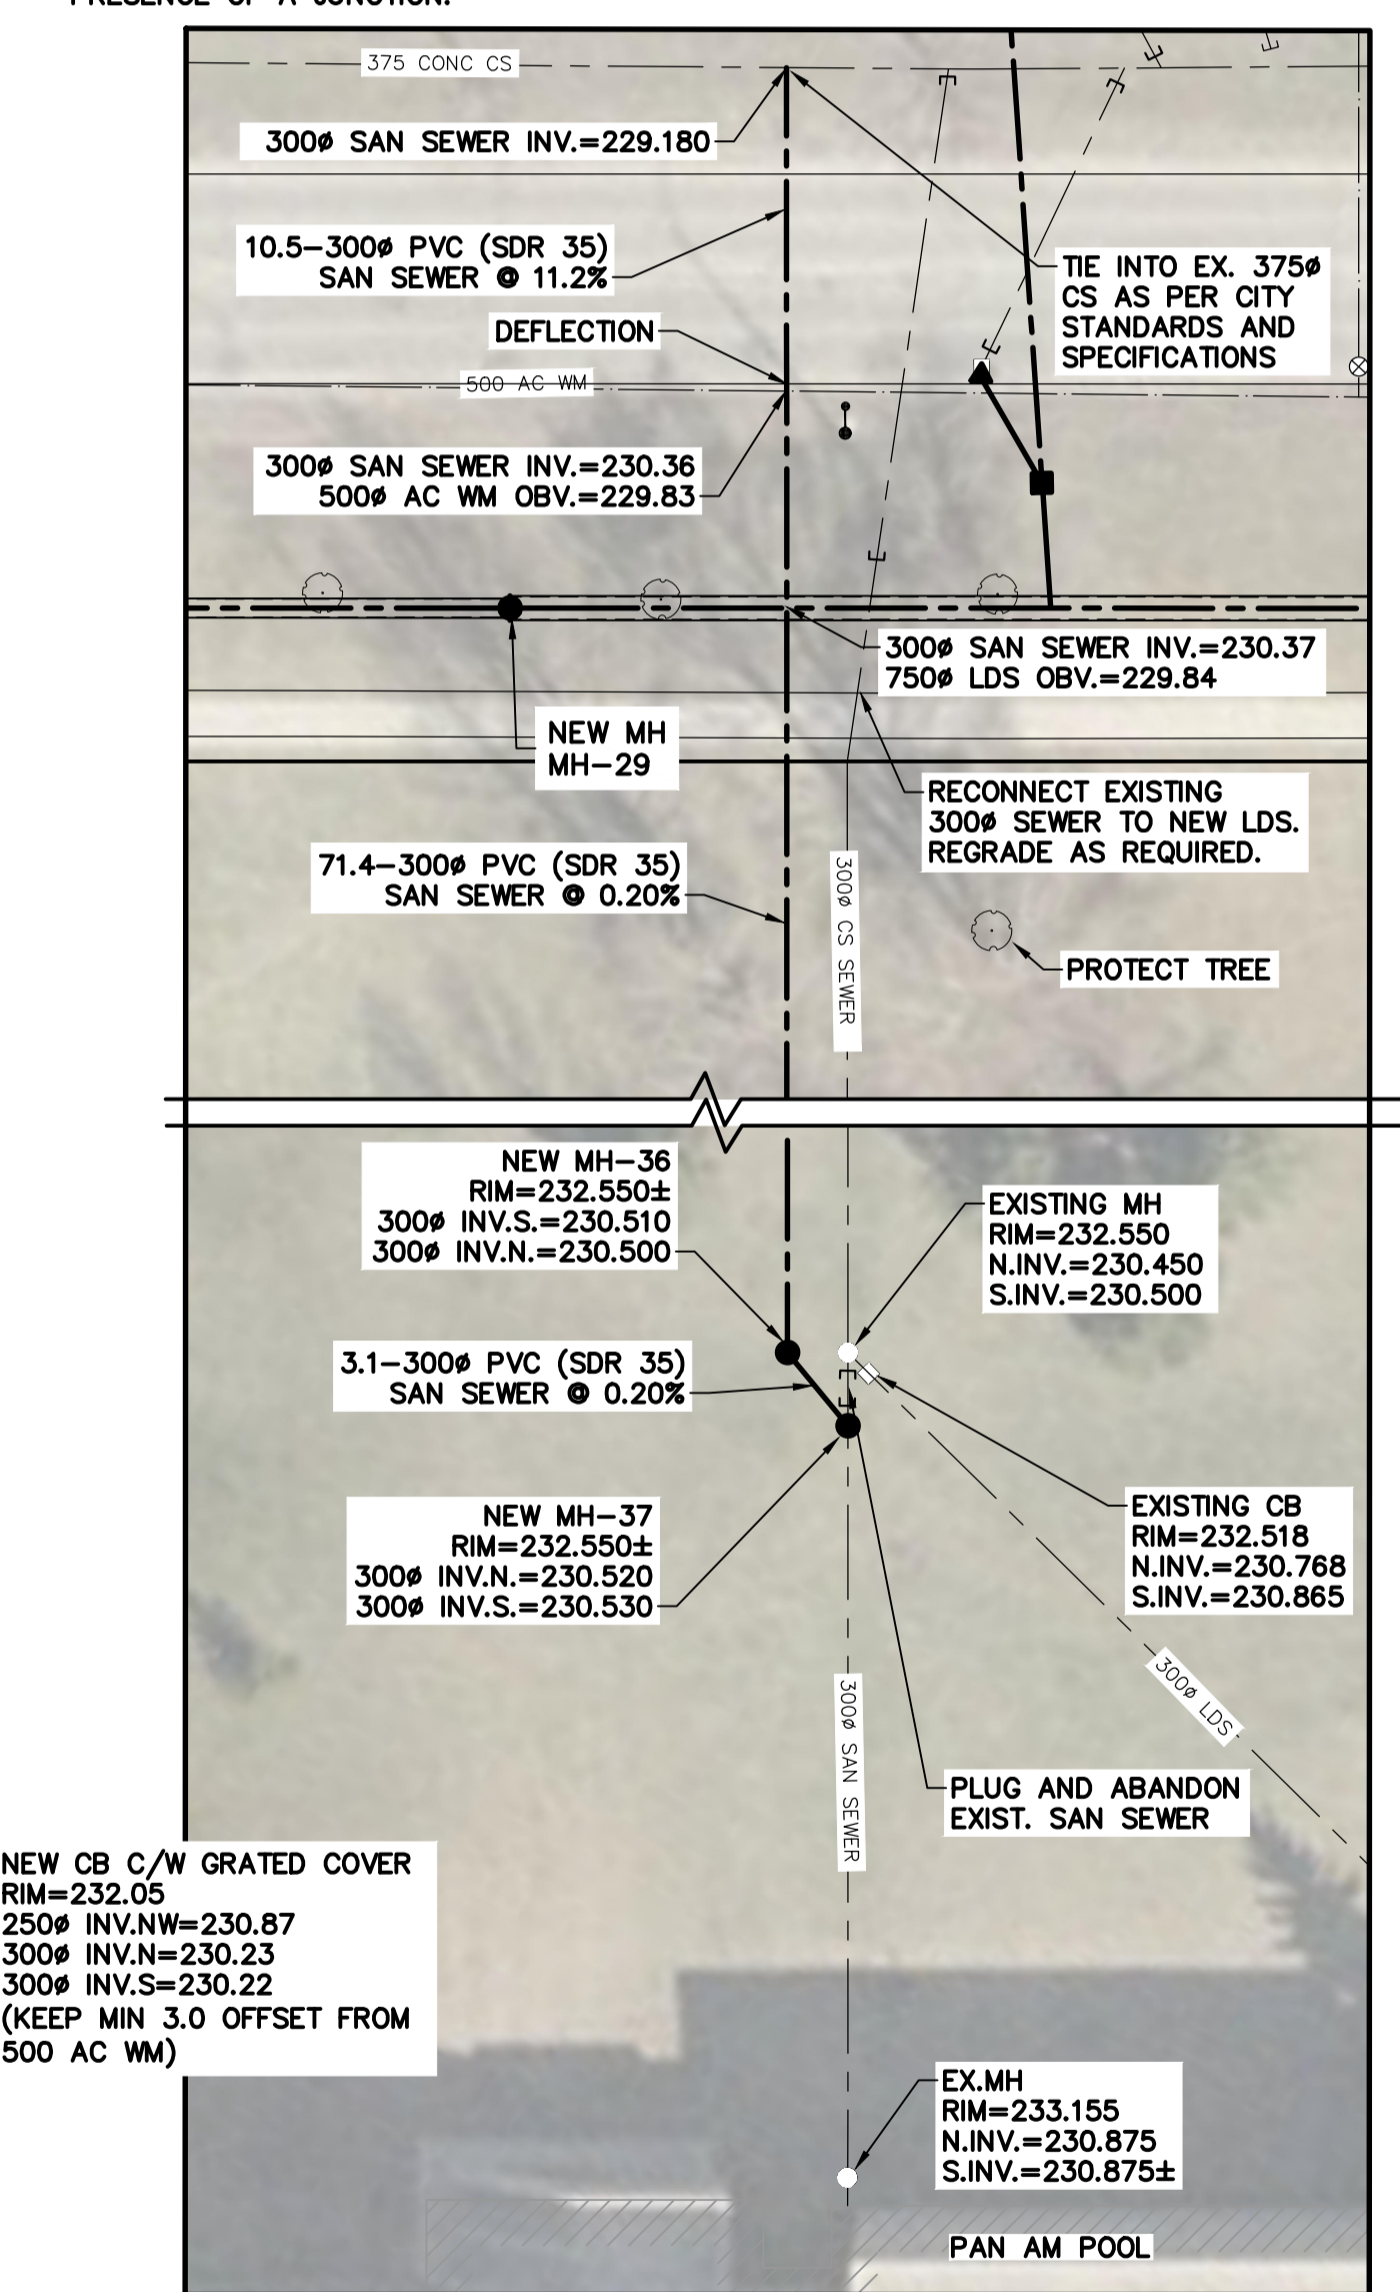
PRESENCE OF A JUNCTION.

375 CONC CS

300ø SAN SEWER INV.=229.180

10.5–300ø PVC (SDR 35) SAN SEWER @ 11.2%

TIE INTO EX. 375ø CS AS PER CITY STANDARDS AND SPECIFICATIONS

DEFLECTION

500 AC WM

300ø SAN SEWER INV.=230.36
500ø AC WM OBV.=229.83

300ø SAN SEWER INV.=230.37
750ø LDS OBV.=229.84

NEW MH
MH–29

RECONNECT EXISTING 300ø SEWER TO NEW LDS. REGRADE AS REQUIRED.

71.4–300ø PVC (SDR 35) SAN SEWER @ 0.20%

300ø CS SEWER

PROTECT TREE

NEW MH–36
RIM=232.550±
300ø INV.S.=230.510
300ø INV.N.=230.500

EXISTING MH
RIM=232.550
N.INV.=230.450
S.INV.=230.500

3.1–300ø PVC (SDR 35) SAN SEWER @ 0.20%

EXISTING CB
RIM=232.518
N.INV.=230.768
S.INV.=230.865

NEW MH–37
RIM=232.550±
300ø INV.N.=230.520
300ø INV.S.=230.530

300ø LDS

300ø SAN SEWER

PLUG AND ABANDON EXIST. SAN SEWER

NEW CB C/W GRATED COVER
RIM=232.05
250ø INV.NW=230.87
300ø INV.N=230.23
300ø INV.S=230.22
(KEEP MIN 3.0 OFFSET FROM 500 AC WM)

EX.MH
RIM=233.155
N.INV.=230.875
S.INV.=230.875±

PAN AM POOL